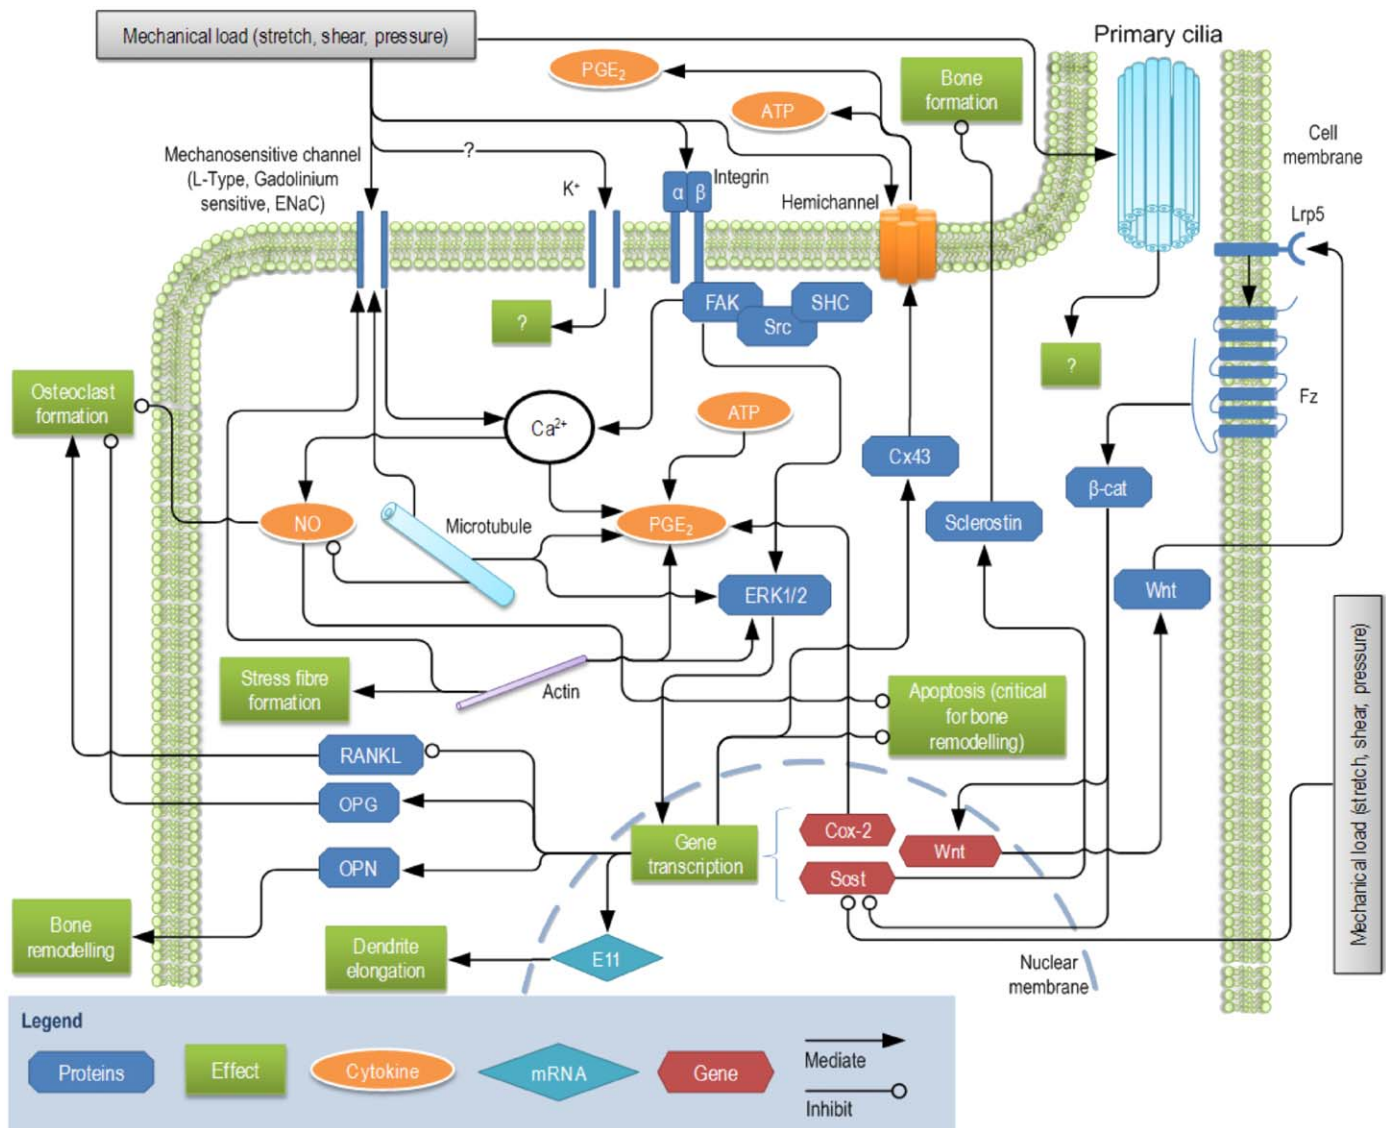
Mechanical load (stretch, shear, pressure)

$PGE_2$

ATP

Bone formation

Primary cilia

Cell membrane

Mechanosensitive channel (L-Type, Gadolinium sensitive, ENaC)

?

$K^+$

α β Integrin

Hemichannel

Lrp5

?

FAK

SHC

Src

?

Fz

Osteoclast formation

$Ca^{2+}$

ATP

Cx43

β-cat

NO

Microtubule

$PGE_2$

Sclerostin

ERK1/2

Wnt

Stress fibre formation

Actin

Apoptosis (critical for bone remodelling)

Mechanical load (stretch, shear, pressure)

RANKL

OPG

Cox-2

Wnt

Gene transcription

OPN

Sost

Bone remodelling

Dendrite elongation

E11

Nuclear membrane

Legend

Proteins

Effect

Cytokine

mRNA

Gene

Mediate

Inhibit